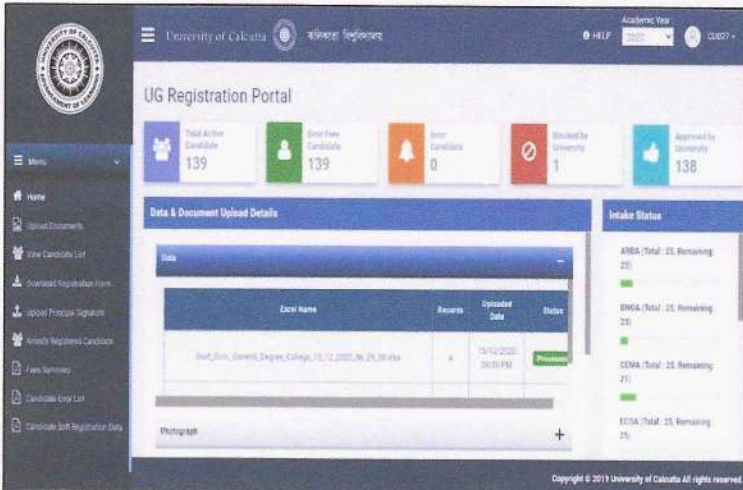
University of Calcutta কলিকাতা বিশ্ববিদ্যালয়

HELP

Academic Year
2020

CU027

Menu

Home

Upload Documents

View Candidate List

Download Registration Form

Upload Principal Signature

Already Registered Candidate

Fees Summary

Candidate Error List

Candidate Soft Registration Data

UG Registration Portal

Total Active Candidate
139

Error Free Candidate
139

Error Candidate
0

Blocked by University
1

Approved by University
138

Data & Document Upload Details

Data

| Excel Name | Records | Uploaded Date | Status |
|---|---|---|---|
| Govt_Girls_General_Degree_College_15_12_2020_06_25_38.xlsx | 4 | 15/12/2020 06:30 PM | Processed |

Photograph

+

Intake Status

ARBA (Total : 25, Remaining: 25)

BNGA (Total : 25, Remaining: 25)

CEMA (Total : 25, Remaining: 21)

ECOA (Total : 25, Remaining: 25)

Copyright © 2019 University of Calcutta All rights reserved.